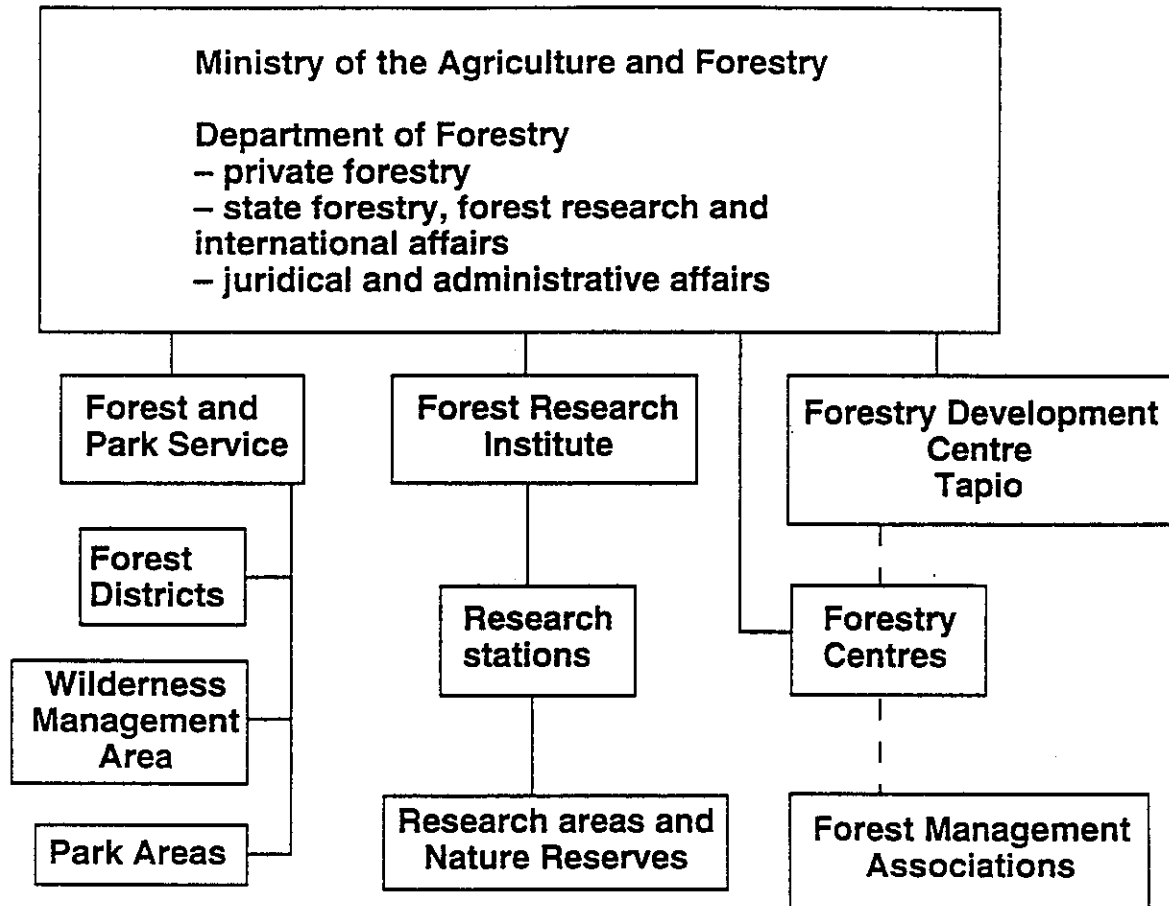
Ministry of the Agriculture and Forestry

Department of Forestry
– private forestry
– state forestry, forest research and international affairs
– juridical and administrative affairs

Forest and Park Service

Forest Districts

Wilderness Management Area

Park Areas

Forest Research Institute

Research stations

Research areas and Nature Reserves

Forestry Development Centre Tapio

Forestry Centres

Forest Management Associations